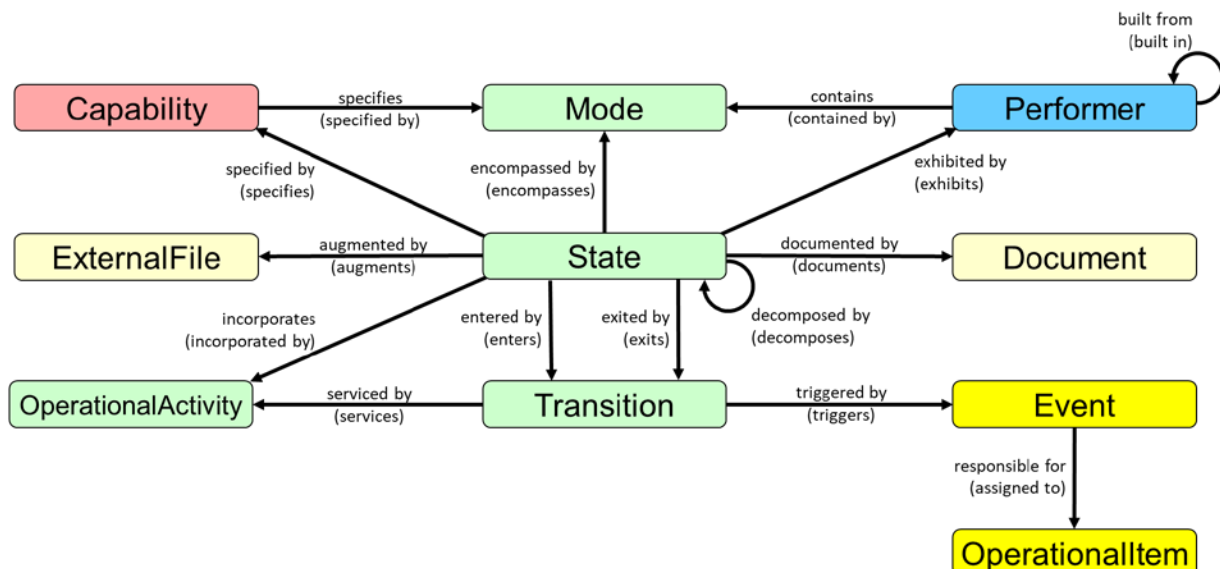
built from
(built in)

Capability

specifies
(specified by)

Mode

contains
(contained by)

Performer

specified by
(specifies)

encompassed by
(encompasses)

exhibited by
(exhibits)

ExternalFile

augmented by
(augments)

State

documented by
(documents)

Document

decomposed by
(decomposes)

incorporates
(incorporated by)

entered by
(enters)

exited by
(exits)

OperationalActivity

serviced by
(services)

Transition

triggered by
(triggers)

Event

responsible for
(assigned to)

OperationalItem